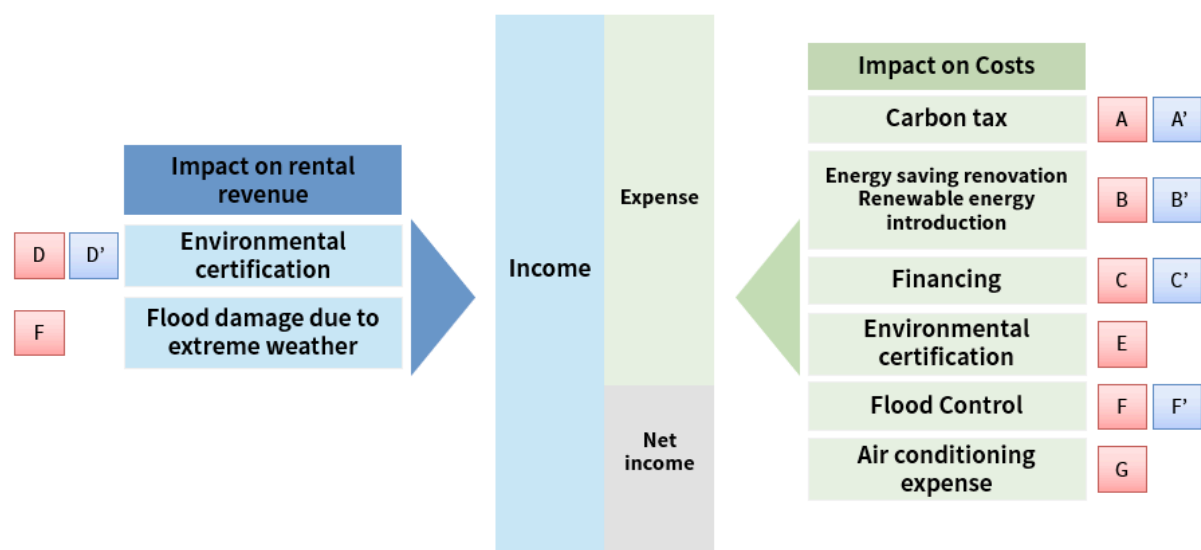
Impact on rental revenue

D D’ Environmental certification

F Flood damage due to extreme weather

Income

Expense

Net income

Impact on Costs

Carbon tax A A’

Energy saving renovation Renewable energy introduction B B’

Financing C C’

Environmental certification E

Flood Control F F’

Air conditioning expense G